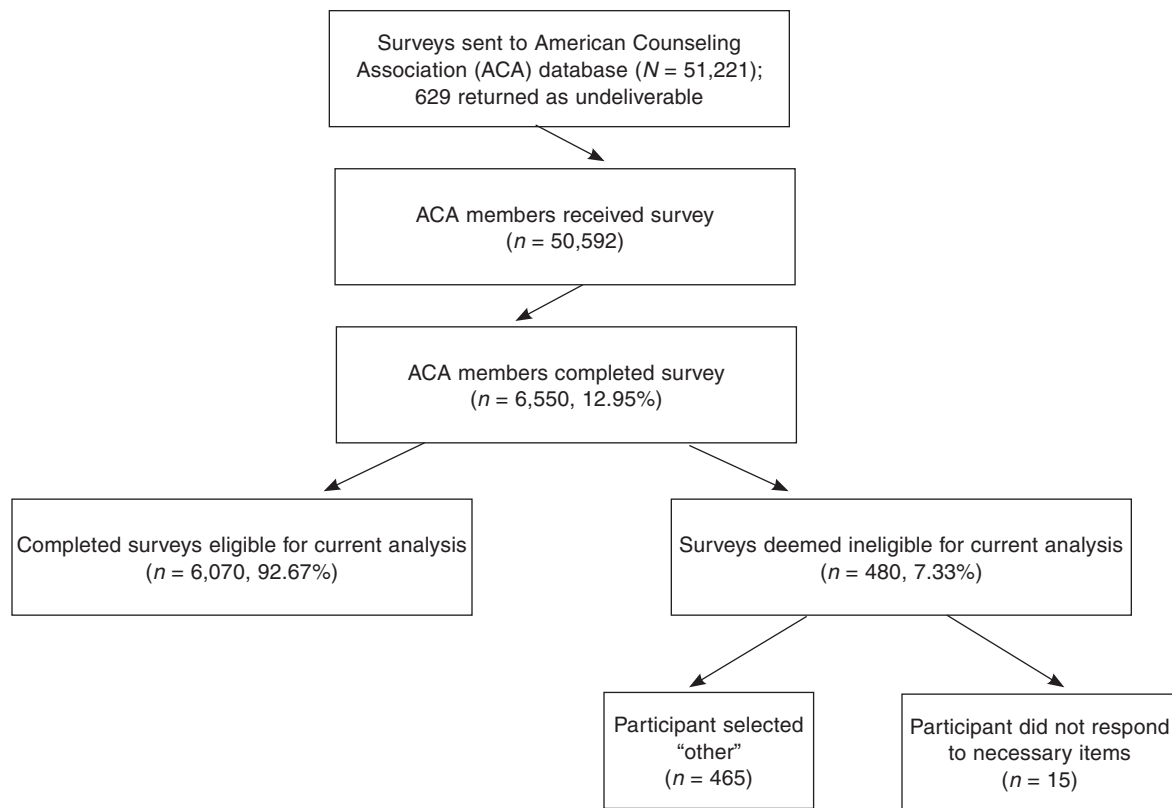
Surveys sent to American Counseling Association (ACA) database ($N$ = 51,221); 629 returned as undeliverable

ACA members received survey ($n$ = 50,592)

ACA members completed survey ($n$ = 6,550, 12.95%)

Completed surveys eligible for current analysis ($n$ = 6,070, 92.67%)

Surveys deemed ineligible for current analysis ($n$ = 480, 7.33%)

Participant selected “other” ($n$ = 465)

Participant did not respond to necessary items ($n$ = 15)